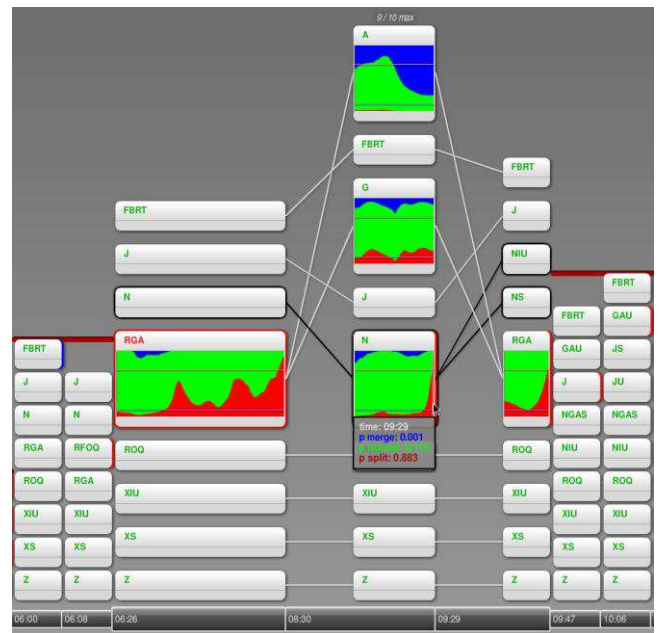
9 / 10 max

A

FBRT

G

J

N

time: 09:29
p merge: 0.001
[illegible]
p split: 0.883

XIU

XS

Z

FBRT

J

N

RGA

ROQ

XIU

XS

Z

FBRT

J

N

RGA

ROQ

XIU

XS

Z

J

N

RFOQ

RGA

XIU

XS

Z

FBRT

J

NIU

NS

RGA

ROQ

XIU

XS

Z

FBRT

GAU

J

NGAS

NIU

ROQ

XIU

XS

Z

FBRT

GAU

JS

JU

NGAS

NIU

ROQ

XIU

XS

Z

06:00 | 06:08 | 06:26 | 08:30 | 09:29 | 09:47 | 10:06